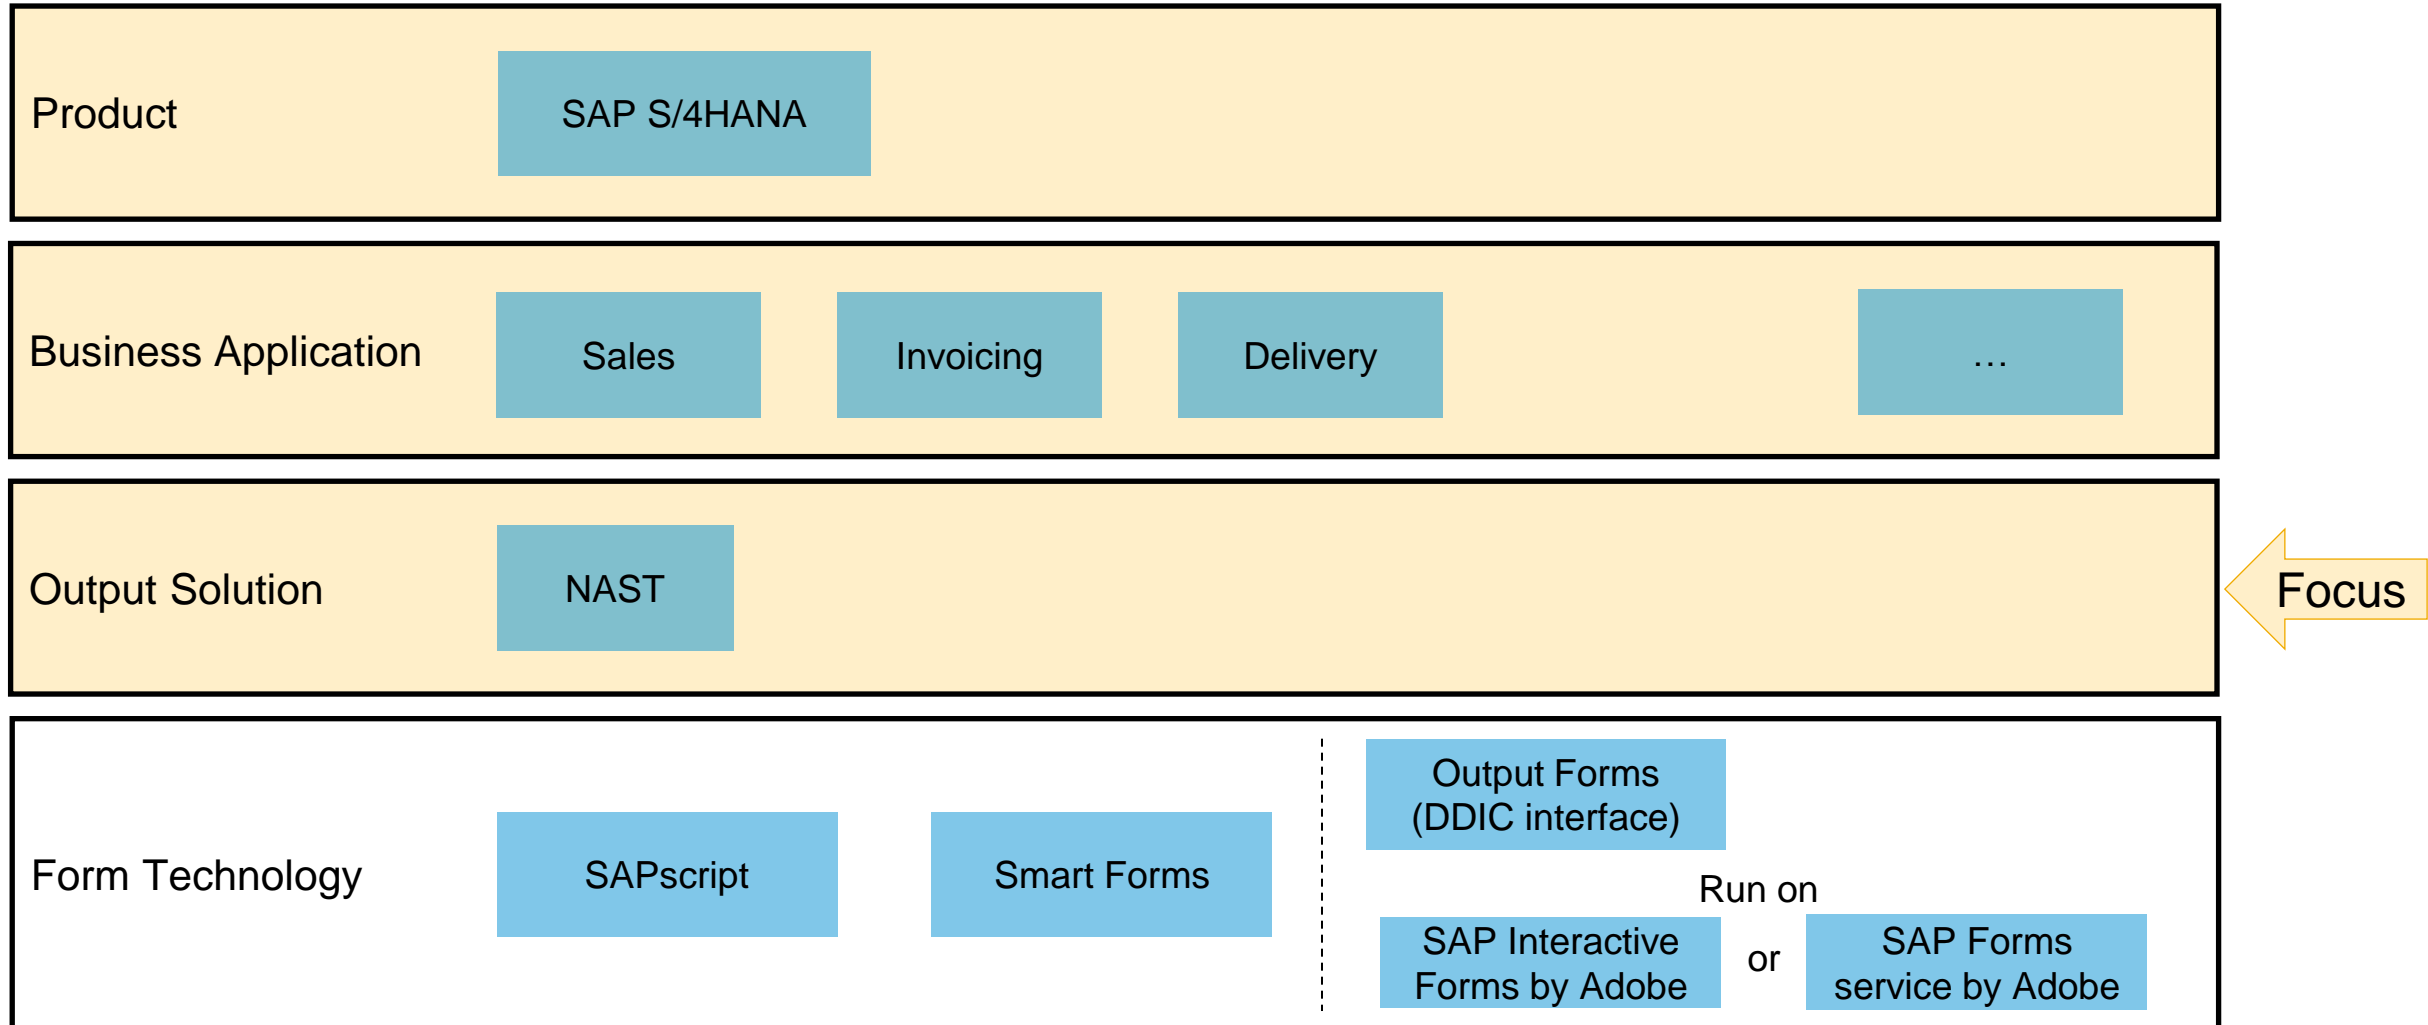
Product

SAP S/4HANA

Business Application

Sales

Invoicing

Delivery

...

Output Solution

NAST

Focus

Form Technology

SAPscript

Smart Forms

Output Forms (DDIC interface)

Run on

SAP Interactive Forms by Adobe

or

SAP Forms service by Adobe